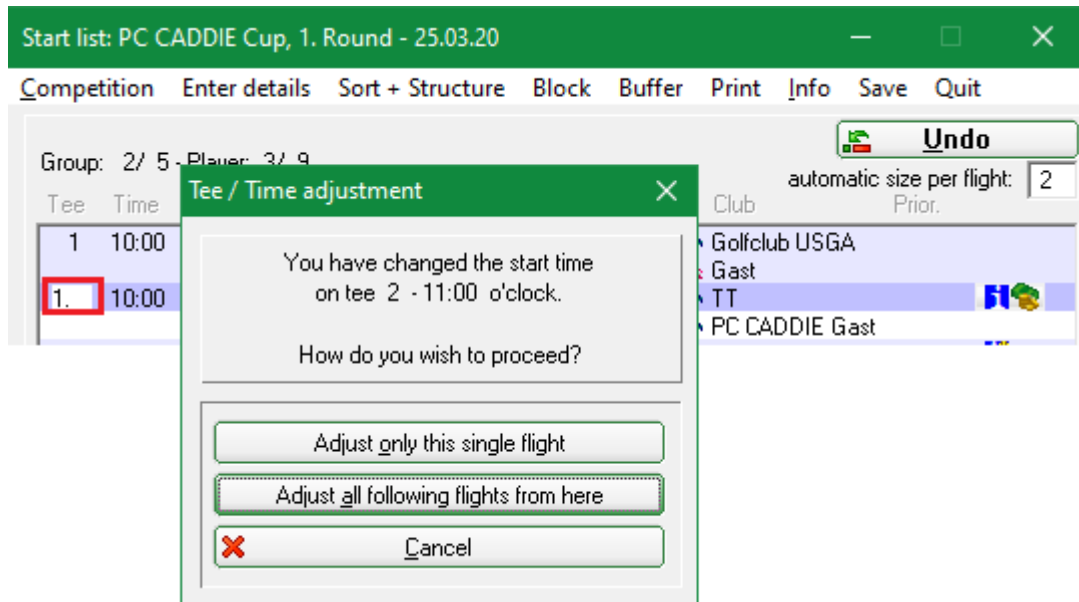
Start list: PC CADDIE Cup, 1. Round - 25.03.20

Competition Enter details Sort + Structure Block Buffer Print Info Save Quit

Undo

Group: 2/ 5 - Player: 3/ 9

automatic size per flight: 2

Tee Time Club Prior.

1 10:00 Golfclub USGA
Gast
1. 10:00 TT
PC CADDIE Gast

Tee / Time adjustment

You have changed the start time on tee 2 - 11:00 o'clock.

How do you wish to proceed?

Adjust only this single flight

Adjust all following flights from here

Cancel